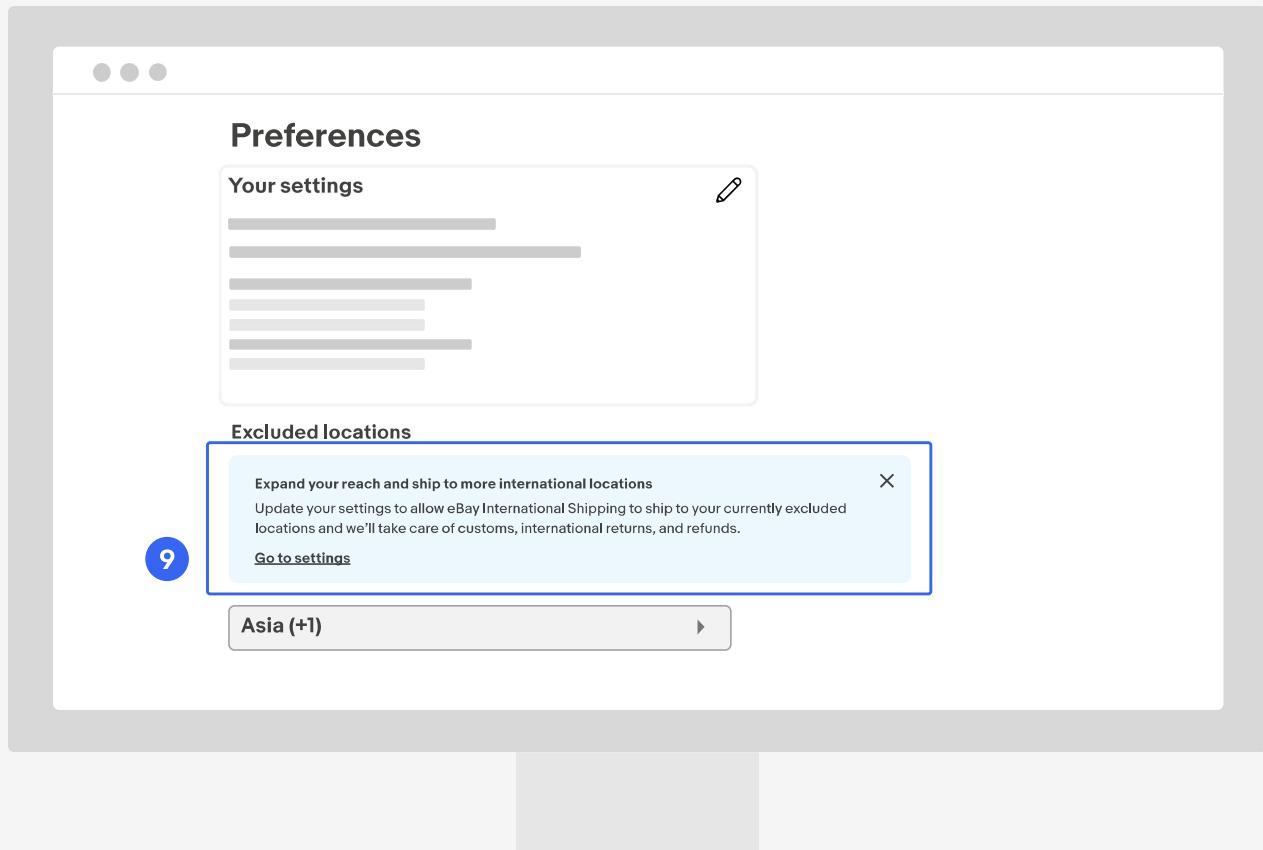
Preferences

Your settings

Excluded locations

Expand your reach and ship to more international locations

Update your settings to allow eBay International Shipping to ship to your currently excluded locations and we'll take care of customs, international returns, and refunds.

Go to settings

9

Asia (+1)